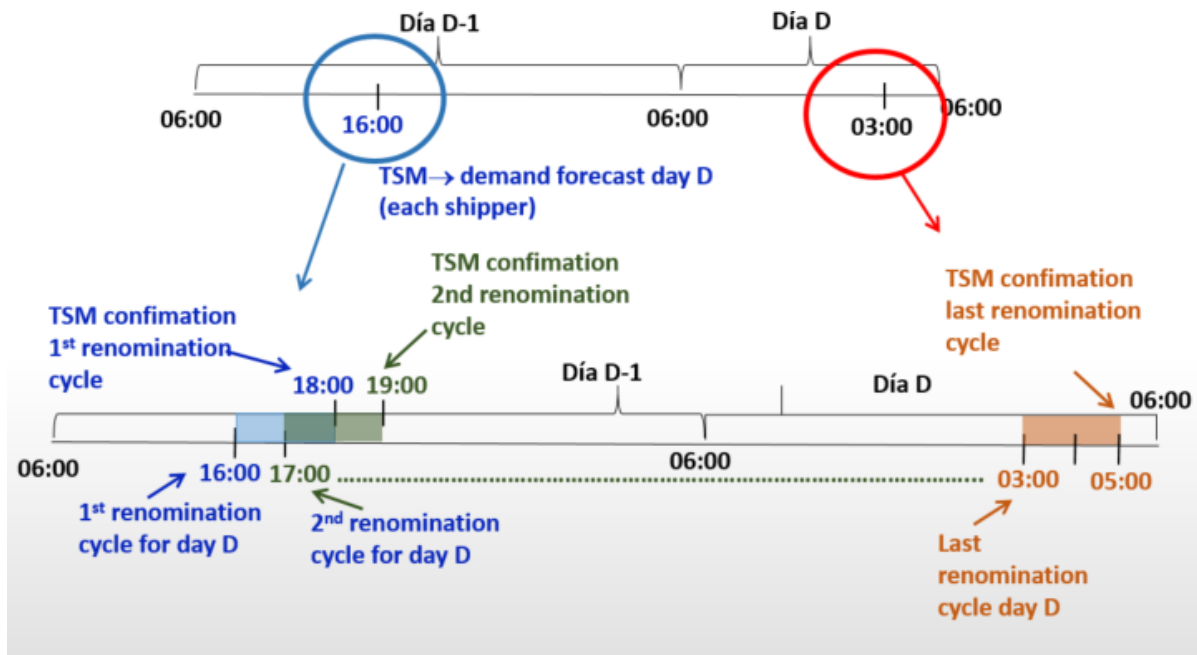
Día D-1

Día D

06:00

16:00

06:00

03:00

06:00

TSM→ demand forecast day D (each shipper)

TSM confimation 2nd renomination cycle

TSM confimation last renomination cycle

TSM confimation 1$^{st}$ renomination cycle

18:00

19:00

Día D-1

Día D

06:00

06:00

16:00

17:00

06:00

03:00

05:00

1$^{st}$ renomination cycle for day D

2$^{nd}$ renomination cycle for day D

Last renomination cycle day D